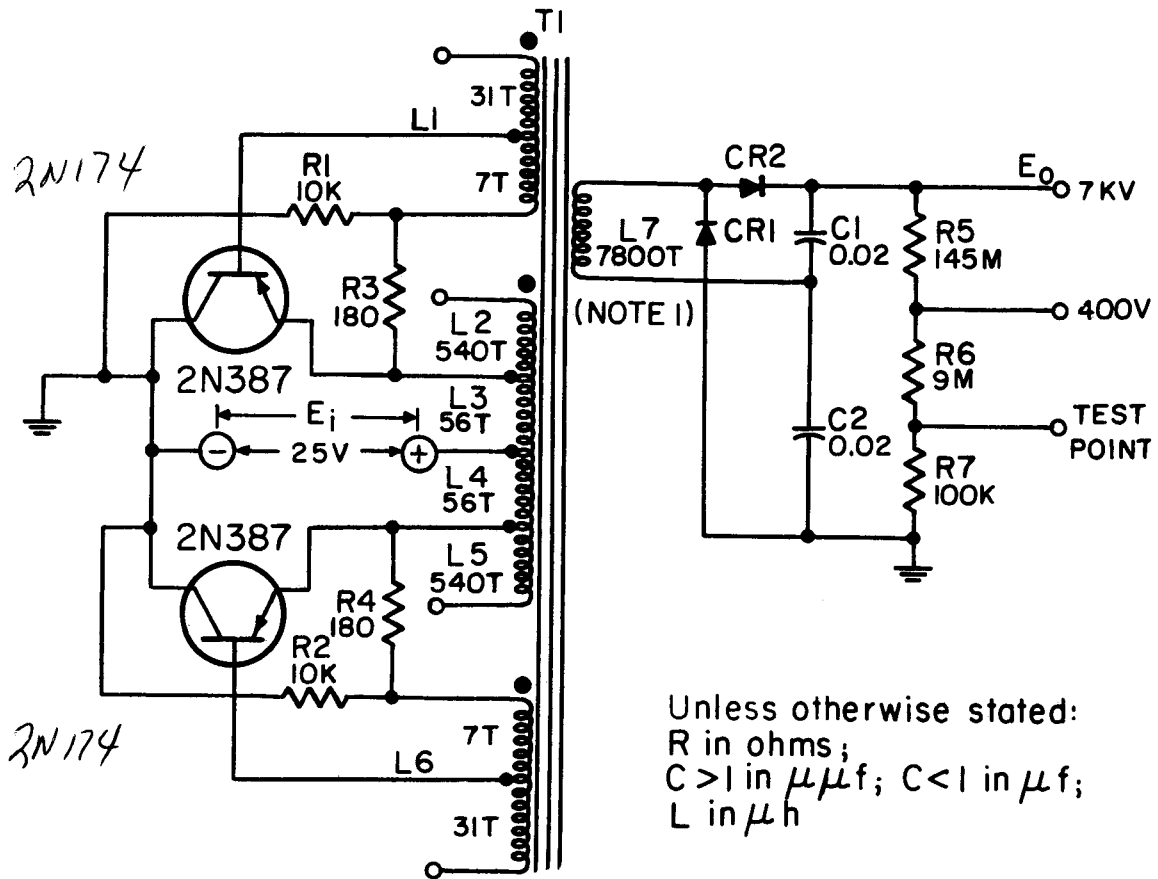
T1
31T
L1
2N174
R1
10K
7T
CR2
$E_0$
7KV
L7
7800T
CR1
C1
0.02
R5
145M
R3
180
L2
540T
(NOTE 1)
400V
2N387
R6
9M
$E_i$
L3
56T
25V
C2
0.02
TEST POINT
L4
56T
R7
100K
2N387
L5
540T
R4
180
R2
10K
7T
2N174
L6
31T
Unless otherwise stated:
R in ohms;
C >1 in $\mu\mu$f; C<1 in $\mu$f;
L in $\mu$h